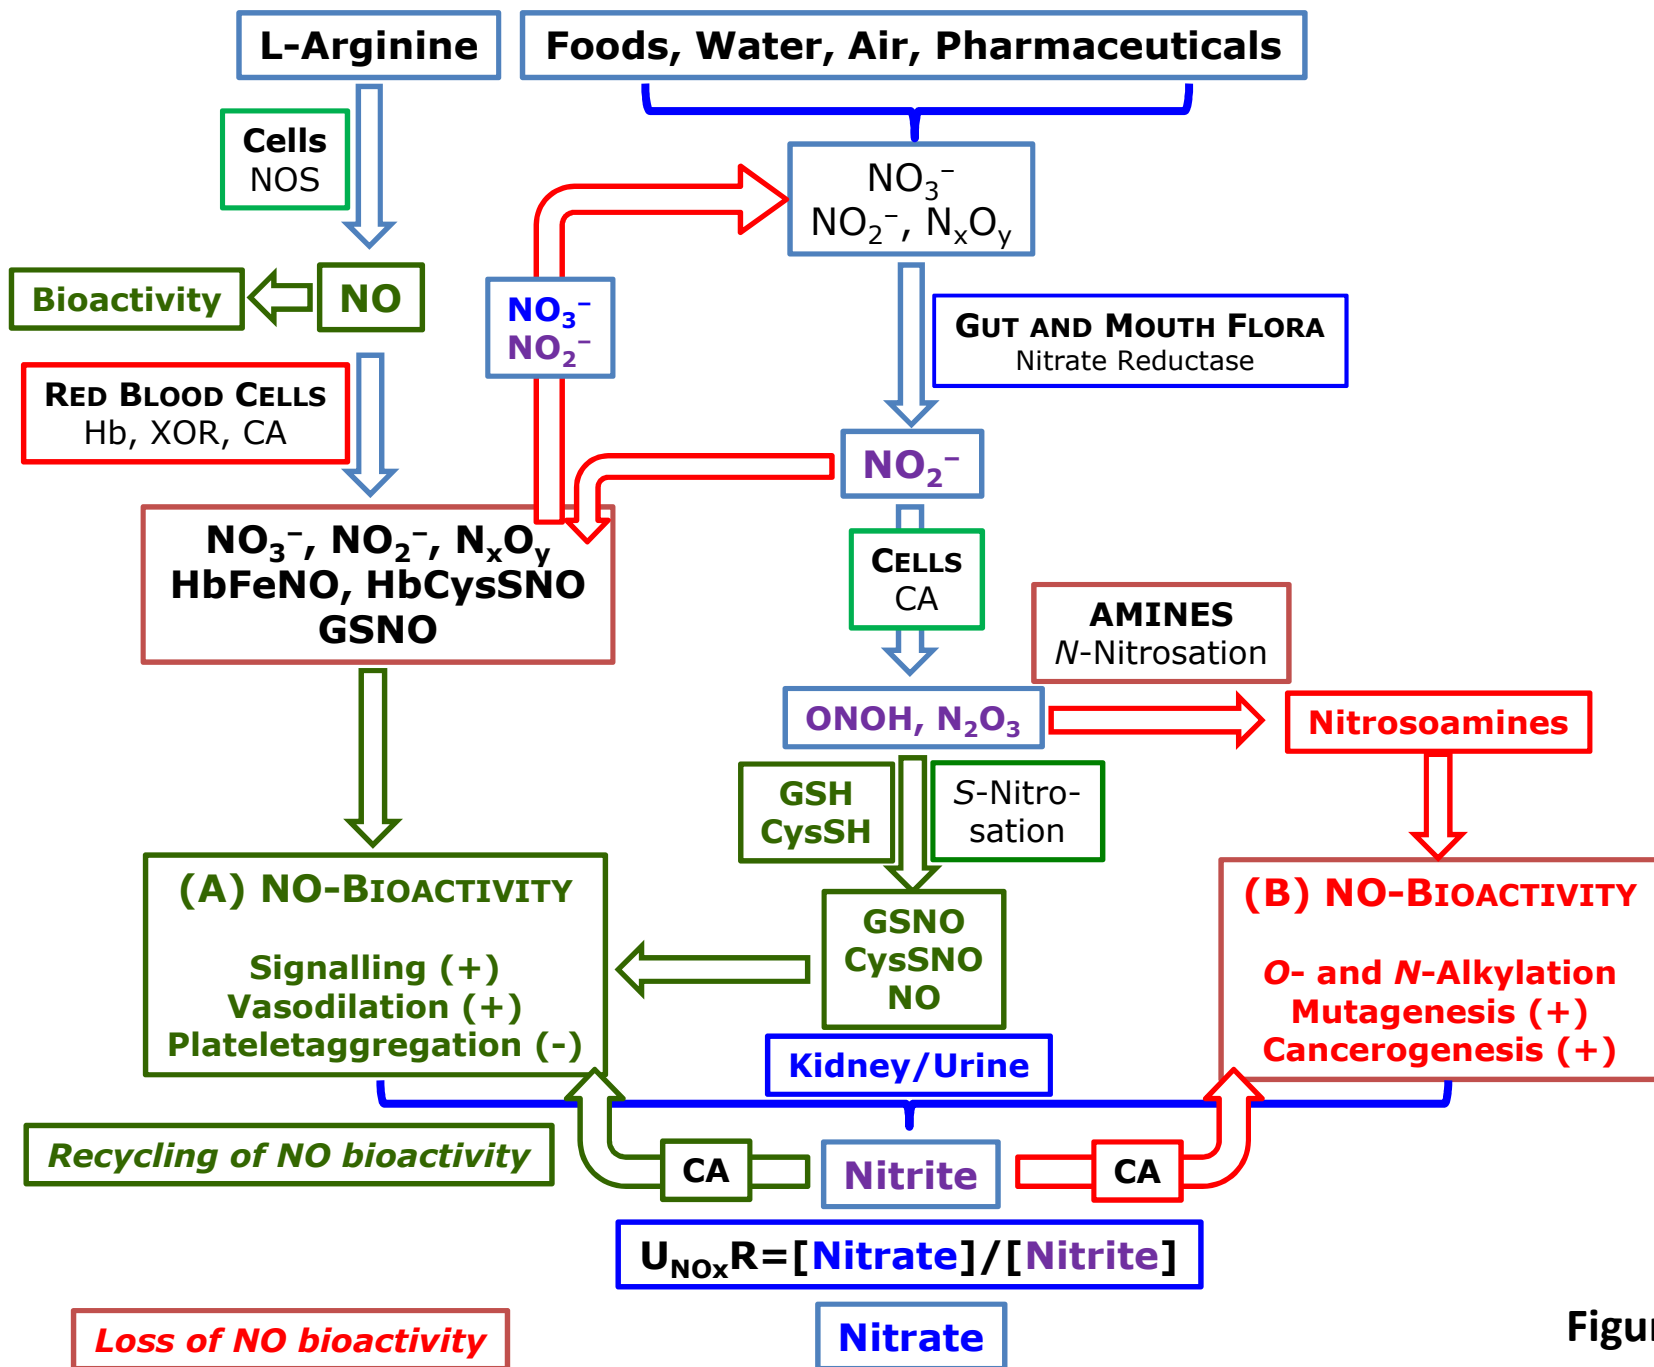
L-Arginine

Foods, Water, Air, Pharmaceuticals

Cells
NOS

$NO_3^-$
$NO_2^-$, $N_xO_y$

Bioactivity

NO

$NO_3^-$
$NO_2^-$

Gut and Mouth Flora
Nitrate Reductase

Red Blood Cells
Hb, XOR, CA

$NO_2^-$

$NO_3^-$, $NO_2^-$, $N_xO_y$
HbFeNO, HbCysSNO
GSNO

Cells
CA

AMINES
N-Nitrosation

ONOH, $N_2O_3$

Nitrosoamines

GSH
CysSH

S-Nitrosation

(A) NO-Bioactivity

Signalling (+)
Vasodilation (+)
Plateletaggregation (-)

GSNO
CysSNO
NO

(B) NO-Bioactivity

O- and N-Alkylation
Mutagenesis (+)
Cancerogenesis (+)

Kidney/Urine

Recycling of NO bioactivity

CA

Nitrite

CA

$U_{NOx}R$=[Nitrate]/[Nitrite]

Loss of NO bioactivity

Nitrate

Figu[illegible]